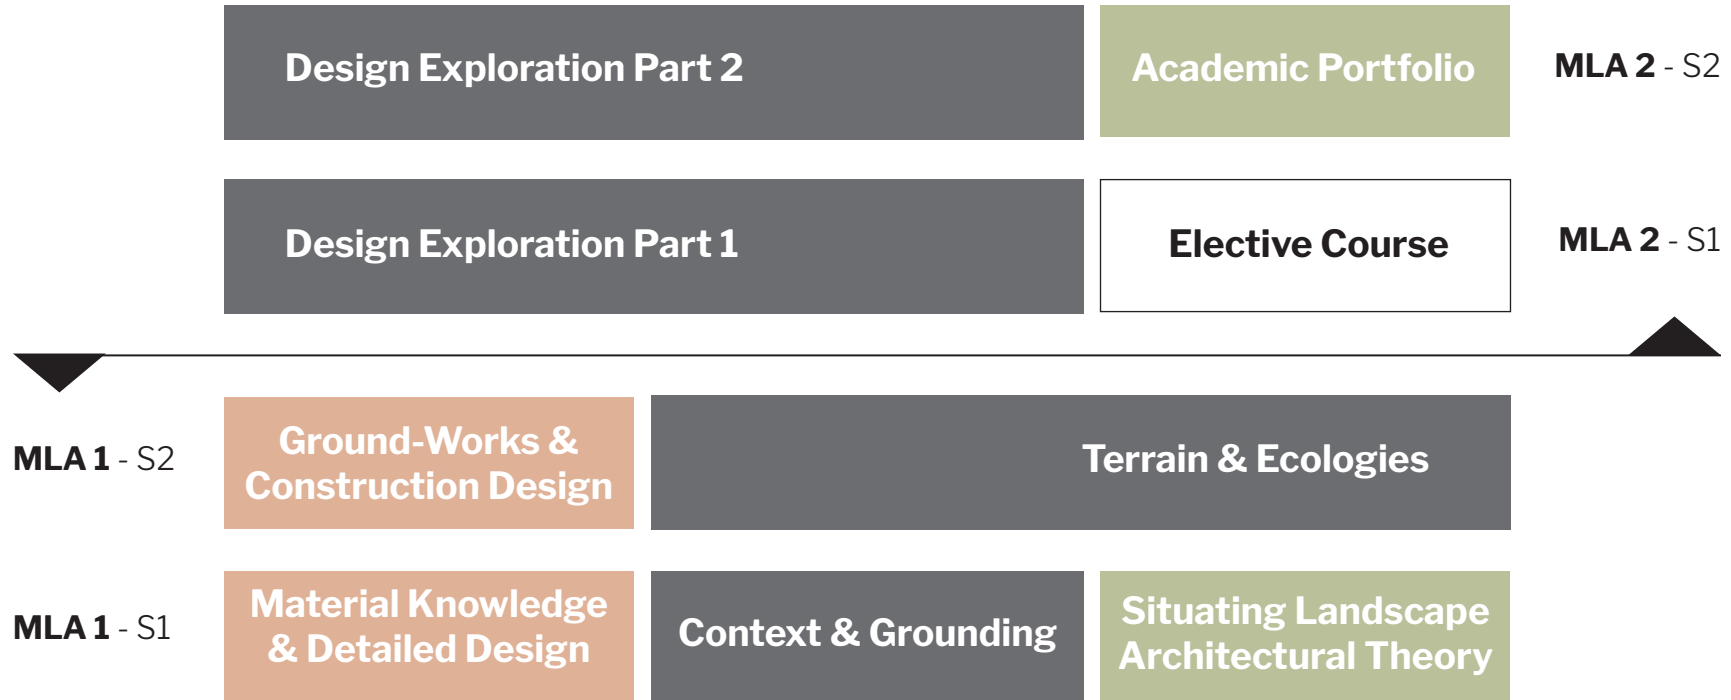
Design Exploration Part 2

Academic Portfolio

MLA 2 - S2

Design Exploration Part 1

Elective Course

MLA 2 - S1

MLA 1 - S2

Ground-Works & Construction Design

Terrain & Ecologies

MLA 1 - S1

Material Knowledge & Detailed Design

Context & Grounding

Situating Landscape Architectural Theory